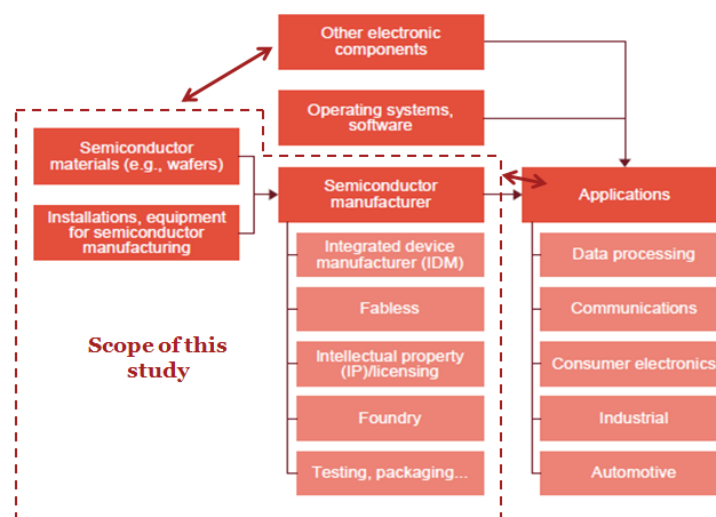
Other electronic components

Operating systems, software

Semiconductor materials (e.g., wafers)

Installations, equipment for semiconductor manufacturing

Semiconductor manufacturer

Integrated device manufacturer (IDM)

Fabless

Intellectual property (IP)/licensing

Foundry

Testing, packaging...

Scope of this study

Applications

Data processing

Communications

Consumer electronics

Industrial

Automotive